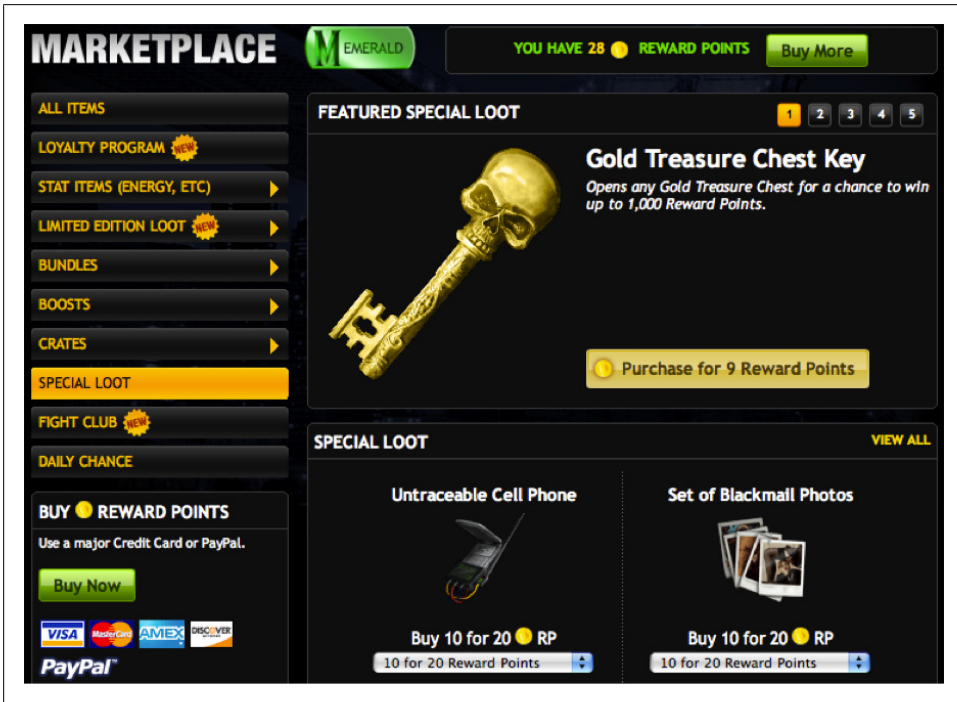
MARKETPLACE

EMERALD

YOU HAVE 28 REWARD POINTS

Buy More

ALL ITEMS

LOYALTY PROGRAM NEW

STAT ITEMS (ENERGY, ETC)

LIMITED EDITION LOOT NEW

BUNDLES

BOOSTS

CRATES

SPECIAL LOOT

FIGHT CLUB NEW

DAILY CHANCE

BUY REWARD POINTS

Use a major Credit Card or PayPal.

Buy Now

VISA MasterCard AMEX DISCOVER

PayPal

FEATURED SPECIAL LOOT

1 2 3 4 5

Gold Treasure Chest Key

Opens any Gold Treasure Chest for a chance to win up to 1,000 Reward Points.

Purchase for 9 Reward Points

SPECIAL LOOT

VIEW ALL

Untraceable Cell Phone

Buy 10 for 20 RP

10 for 20 Reward Points

Set of Blackmail Photos

Buy 10 for 20 RP

10 for 20 Reward Points